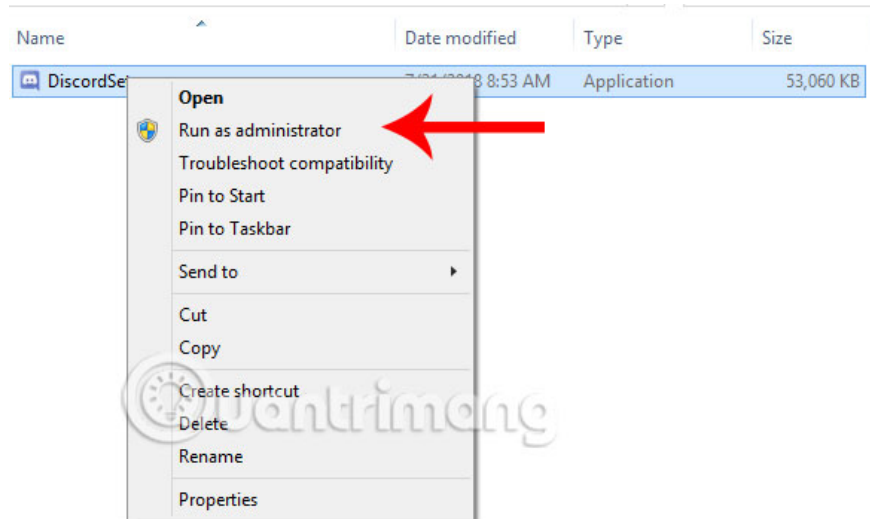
| Name | Date modified | Type | Size |
|---|---|---|---|
| DiscordSe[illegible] | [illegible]8 8:53 AM | Application | 53,060 KB |

Open
Run as administrator
Troubleshoot compatibility
Pin to Start
Pin to Taskbar
Send to
Cut
Copy
Create shortcut
Delete
Rename
Properties

Quantrimang